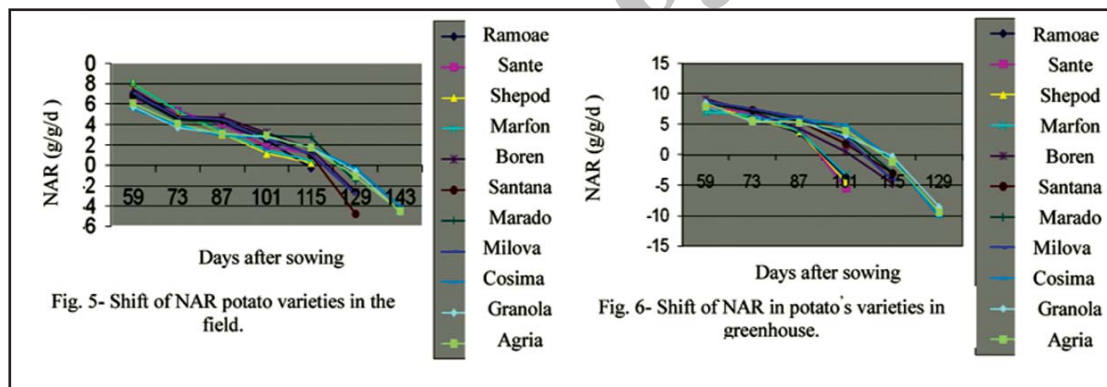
NAR (g/g/d)

0
8
6
4
2
0
-2
-4
-6

59 73 87 101 115 129 143

Days after sowing

Fig. 5- Shift of NAR potato varieties in the field.

Ramoae
Sante
Shepod
Marfon
Boren
Santana
Marado
Milova
Cosima
Granola
Agria

NAR (g/g/d)

15
10
5
0
-5
-10
-15

59 73 87 101 115 129

Days after sowing

Fig. 6- Shift of NAR in potato's varieties in greenhouse.

Ramoae
Sante
Shepod
Marfon
Boren
Santana
Marado
Milova
Cosima
Granola
Agria